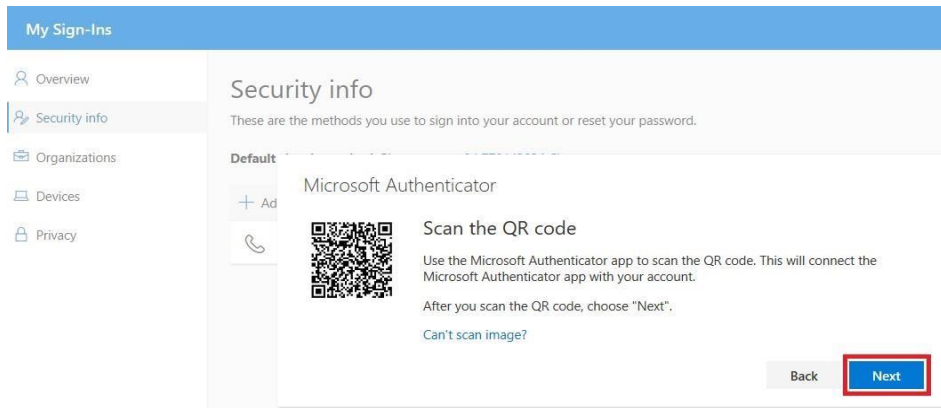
My Sign-Ins

Overview

Security info

Organizations

Devices

Privacy

Security info

These are the methods you use to sign into your account or reset your password.

Default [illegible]

+ Ad

Microsoft Authenticator

Scan the QR code

Use the Microsoft Authenticator app to scan the QR code. This will connect the Microsoft Authenticator app with your account.

After you scan the QR code, choose "Next".

Can't scan image?

Back

Next